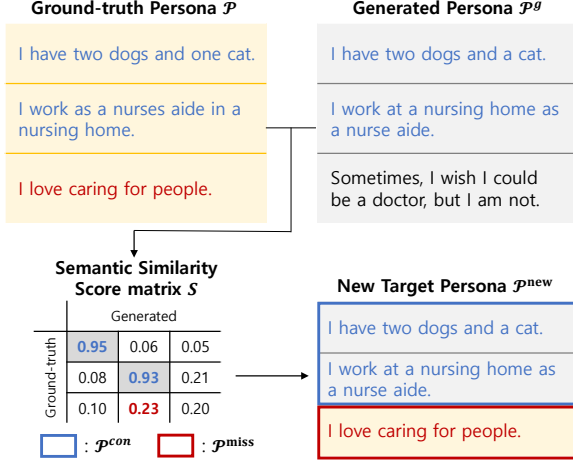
Ground-truth Persona $\mathcal{P}$

I have two dogs and one cat.

I work as a nurses aide in a nursing home.

I love caring for people.

Generated Persona $\mathcal{P}^g$

I have two dogs and a cat.

I work at a nursing home as a nurse aide.

Sometimes, I wish I could be a doctor, but I am not.

Semantic Similarity Score matrix $S$

Generated

Ground-truth

| 0.95 | 0.06 | 0.05 |
|---|---|---|
| 0.08 | 0.93 | 0.21 |
| 0.10 | 0.23 | 0.20 |

: $\mathcal{P}^{con}$ : $\mathcal{P}^{miss}$

New Target Persona $\mathcal{P}^{new}$

I have two dogs and a cat.

I work at a nursing home as a nurse aide.

I love caring for people.